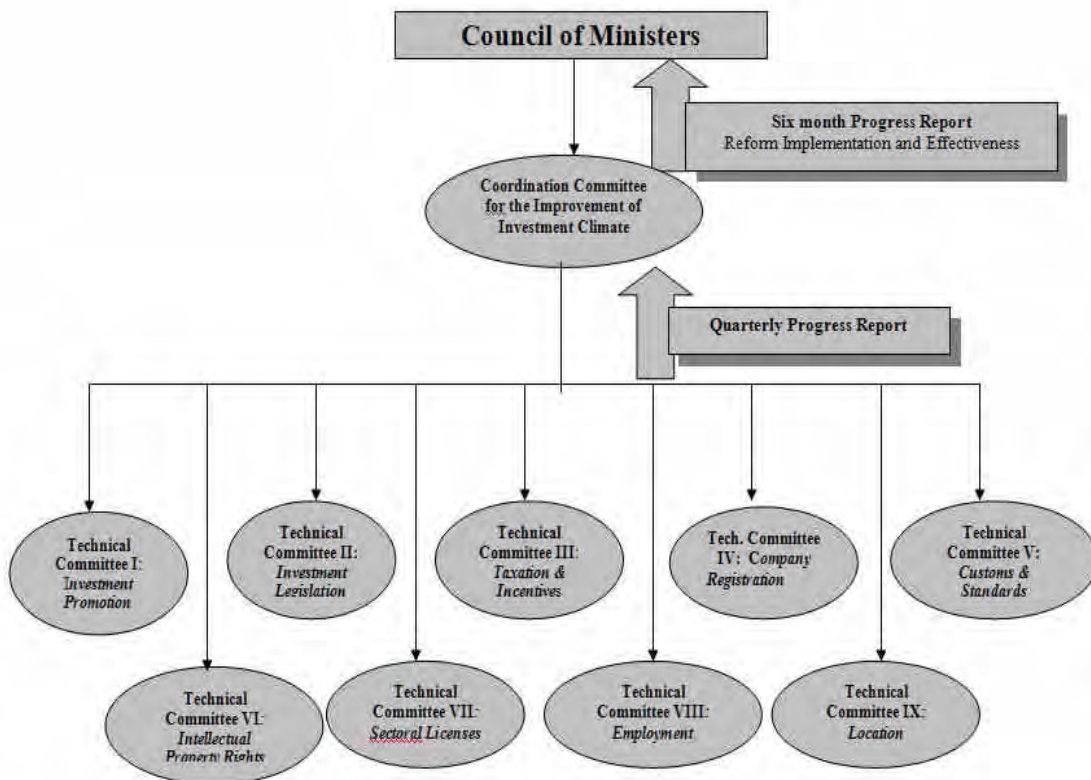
Council of Ministers

Six month Progress Report
Reform Implementation and Effectiveness

Coordination Committee for the Improvement of Investment Climate

Quarterly Progress Report

Technical Committee I: Investment Promotion

Technical Committee II: Investment Legislation

Technical Committee III: Taxation & Incentives

Tech. Committee IV: Company Registration

Technical Committee V: Customs & Standards

Technical Committee VI: Intellectual Property Rights

Technical Committee VII: Sectoral Licenses

Technical Committee VIII: Employment

Technical Committee IX: Location